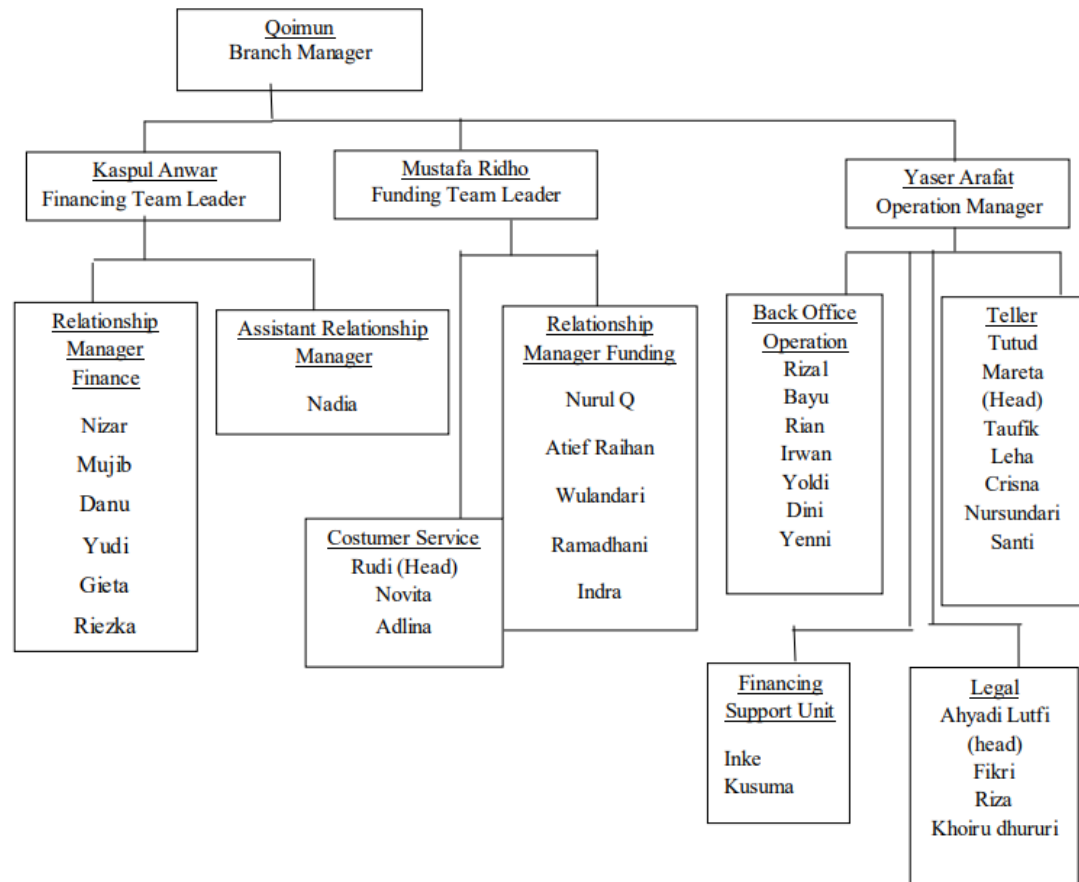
Qoimun
Branch Manager

Kaspul Anwar
Financing Team Leader

Mustafa Ridho
Funding Team Leader

Yaser Arafat
Operation Manager

Relationship Manager Finance
Nizar
Mujib
Danu
Yudi
Gieta
Riezka

Assistant Relationship Manager
Nadia

Relationship Manager Funding
Nurul Q
Atief Raihan
Wulandari
Ramadhani
Indra

Costumer Service
Rudi (Head)
Novita
Adlina

Back Office Operation
Rizal
Bayu
Rian
Irwan
Yoldi
Dini
Yenni

Teller
Tutud
Mareta (Head)
Taufik
Leha
Crisna
Nursundari
Santi

Financing Support Unit
Inke
Kusuma

Legal
Ahyadi Lutfi (head)
Fikri
Riza
Khoiru dhururi